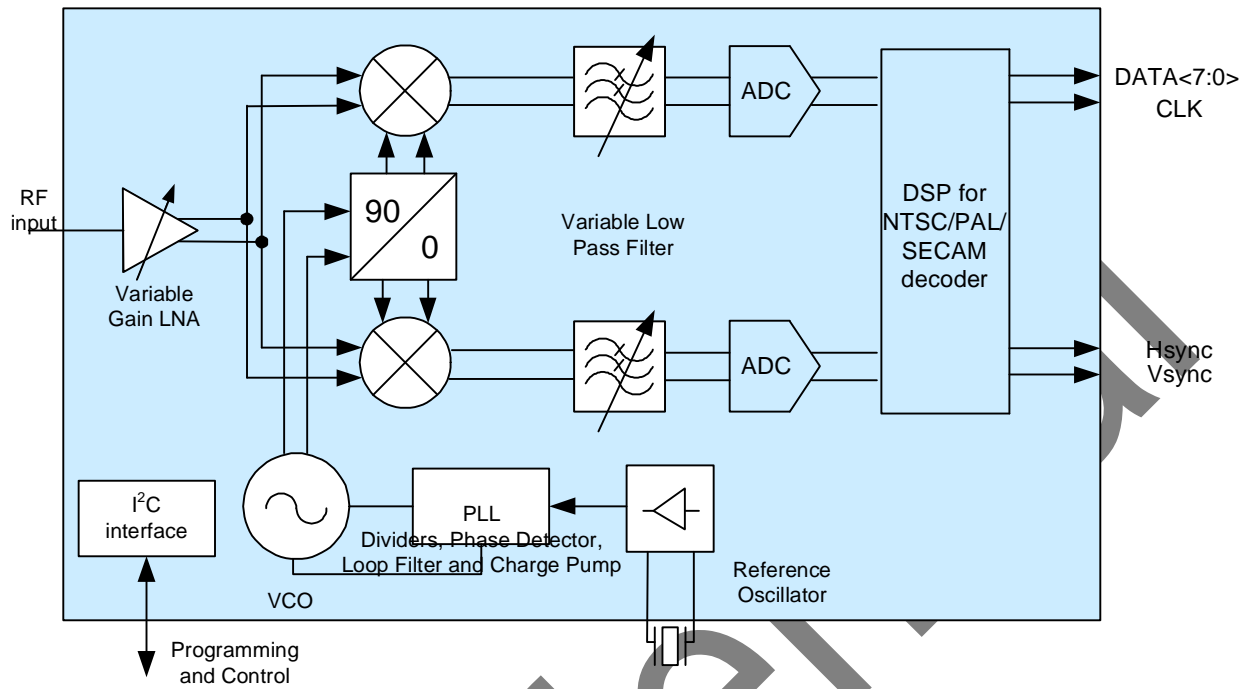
RF input

Variable Gain LNA

90

0

Variable Low Pass Filter

ADC

ADC

DSP for NTSC/PAL/ SECAM decoder

DATA<7:0>
CLK

Hsync
Vsync

$I^2C$ interface

VCO

PLL
Dividers, Phase Detector, Loop Filter and Charge Pump

Reference Oscillator

Programming and Control